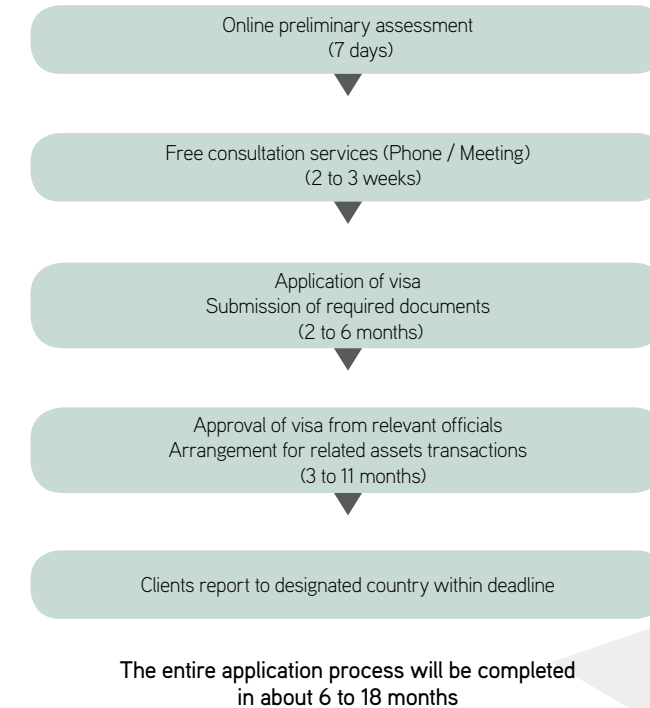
Online preliminary assessment
(7 days)

Free consultation services (Phone / Meeting)
(2 to 3 weeks)

Application of visa
Submission of required documents
(2 to 6 months)

Approval of visa from relevant officials
Arrangement for related assets transactions
(3 to 11 months)

Clients report to designated country within deadline

The entire application process will be completed in about 6 to 18 months